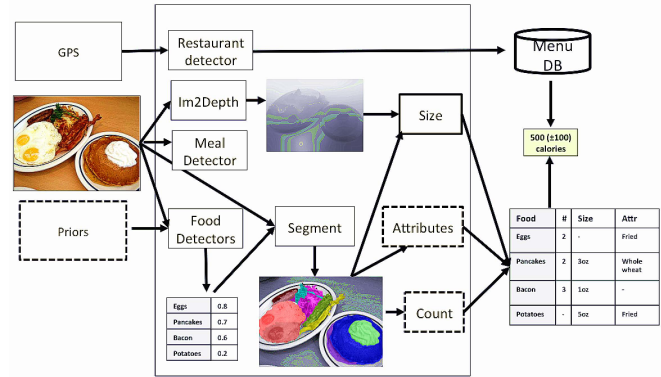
GPS

Restaurant detector

Menu DB

Im2Depth

Meal Detector

Size

500 (±100) calories

Priors

Food Detectors

Segment

Attributes

Count

| Eggs | 0.8 |
|---|---|
| Pancakes | 0.7 |
| Bacon | 0.6 |
| Potatoes | 0.2 |

| Food | # | Size | Attr |
|---|---|---|---|
| Eggs | 2 | - | Fried |
| Pancakes | 2 | 3oz | Whole wheat |
| Bacon | 3 | 1oz | - |
| Potatoes | - | 5oz | Fried |